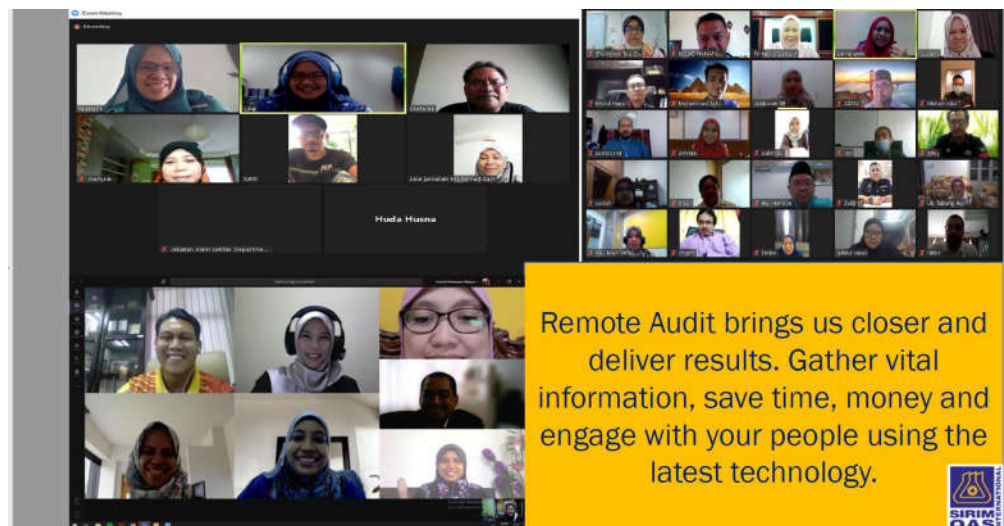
Zoom Meeting

Recording

Huda Husna

Remote Audit brings us closer and deliver results. Gather vital information, save time, money and engage with your people using the latest technology.

SIRIM QAS INTERNATIONAL